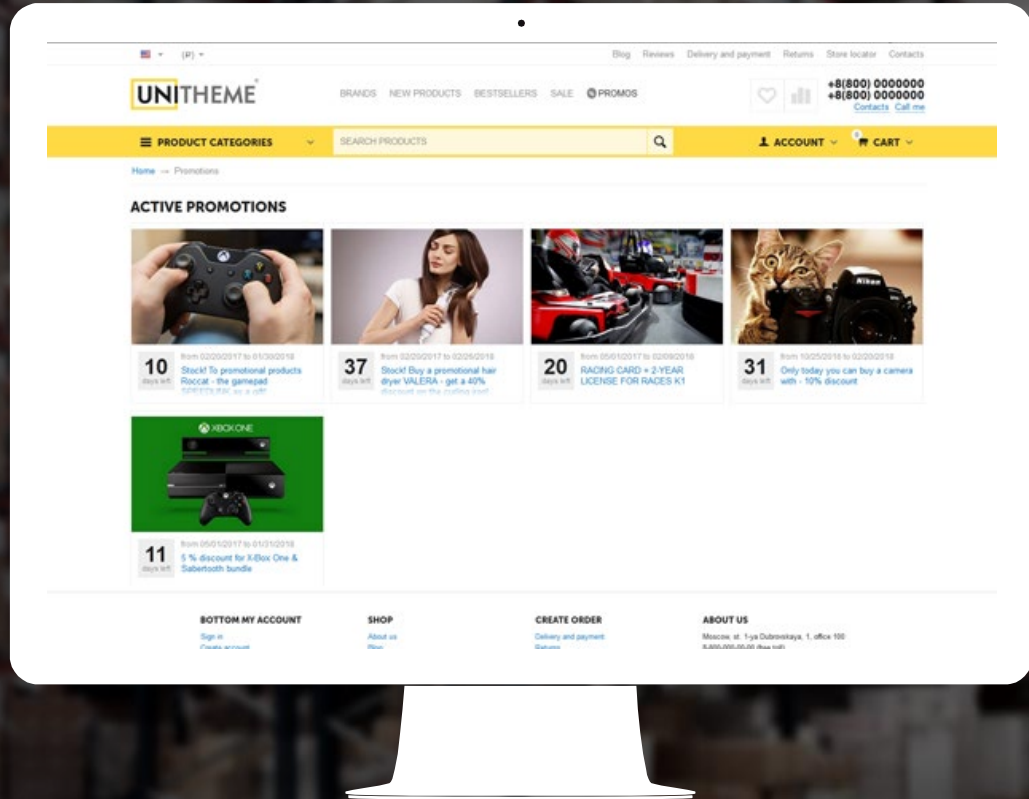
(P)

Blog Reviews Delivery and payment Returns Store locator Contacts

UNITHEME

BRANDS NEW PRODUCTS BESTSELLERS SALE PROMOS

+8(800) 0000000
+8(800) 0000000
Contacts Call me

PRODUCT CATEGORIES

SEARCH PRODUCTS

ACCOUNT

CART

Home → Promotions

ACTIVE PROMOTIONS

10 days left
from 02/20/2017 to 01/30/2018
Stock! To promotional products Roccat - the gamepad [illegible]

37 days left
from 02/20/2017 to 02/26/2018
Stock! Buy a promotional hair dryer VALERA - get a 40% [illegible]

20 days left
from 05/01/2017 to 02/09/2018
RACING CARD + 2-YEAR LICENSE FOR RACES K1

31 days left
from 10/25/2016 to 02/20/2018
Only today you can buy a camera with - 10% discount

XBOX ONE

11 days left
from 05/01/2017 to 01/31/2018
5 % discount for X-Box One & Sabertooth bundle

BOTTOM MY ACCOUNT
Sign in
Create account

SHOP
About us
Blog

CREATE ORDER
Delivery and payment
Returns

ABOUT US
Moscow, st. 1-ya Dubrovskaya, 1, office 100
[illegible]